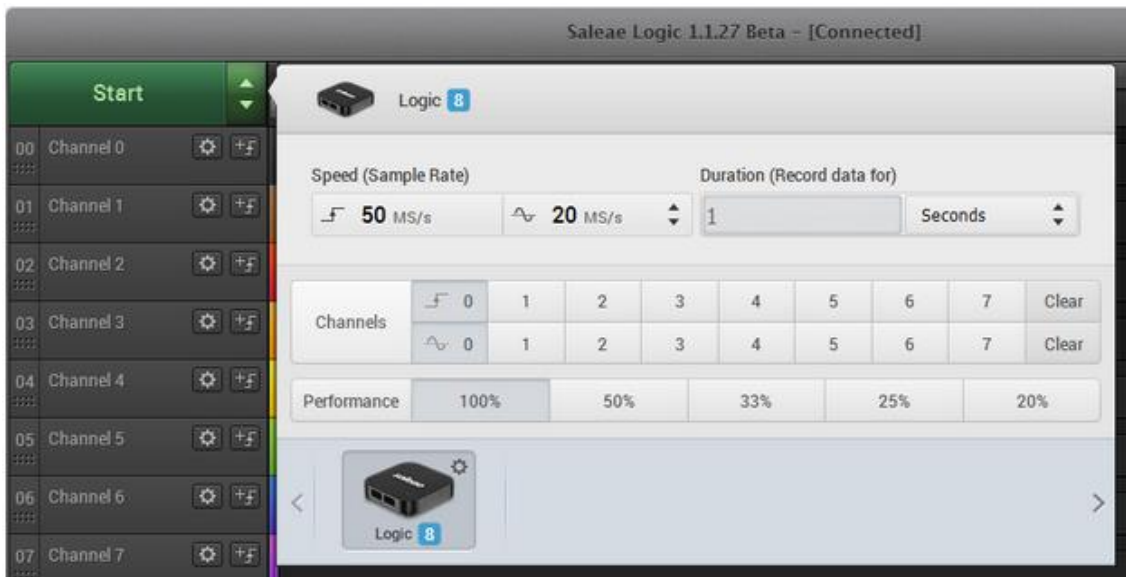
Saleae Logic 1.1.27 Beta - [Connected]

Start

00 Channel 0

01 Channel 1

02 Channel 2

03 Channel 3

04 Channel 4

05 Channel 5

06 Channel 6

07 Channel 7

Logic 8

Speed (Sample Rate)

50 MS/s

20 MS/s

Duration (Record data for)

1

Seconds

| Channels | 0 | 1 | 2 | 3 | 4 | 5 | 6 | 7 | Clear |
|---|---|---|---|---|---|---|---|---|---|
| | 0 | 1 | 2 | 3 | 4 | 5 | 6 | 7 | Clear |

| Performance | 100% | 50% | 33% | 25% | 20% |
|---|---|---|---|---|---|

Logic 8